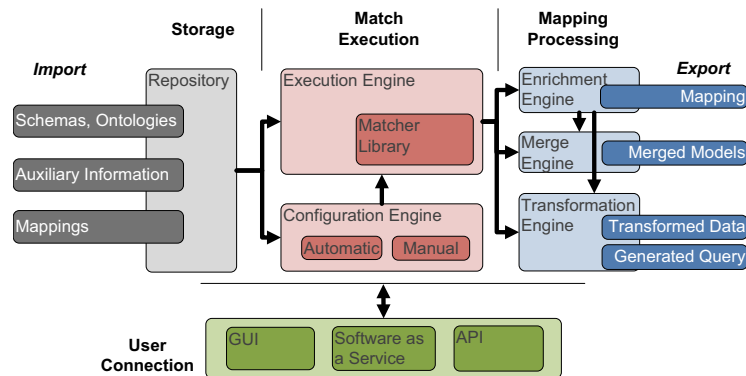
Storage

Match Execution

Mapping Processing

Import

Repository

Schemas, Ontologies

Auxiliary Information

Mappings

Execution Engine

Matcher Library

Configuration Engine

Automatic

Manual

Enrichment Engine

Merge Engine

Transformation Engine

Export

Mapping

Merged Models

Transformed Data

Generated Query

User Connection

GUI

Software as a Service

API